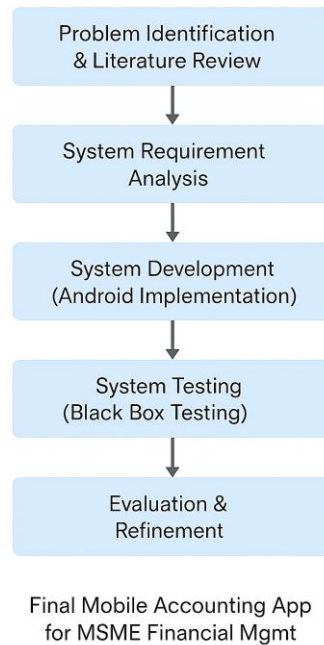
Problem Identification & Literature Review

System Requirement Analysis

System Development (Android Implementation)

System Testing (Black Box Testing)

Evaluation & Refinement

Final Mobile Accounting App for MSME Financial Mgmt